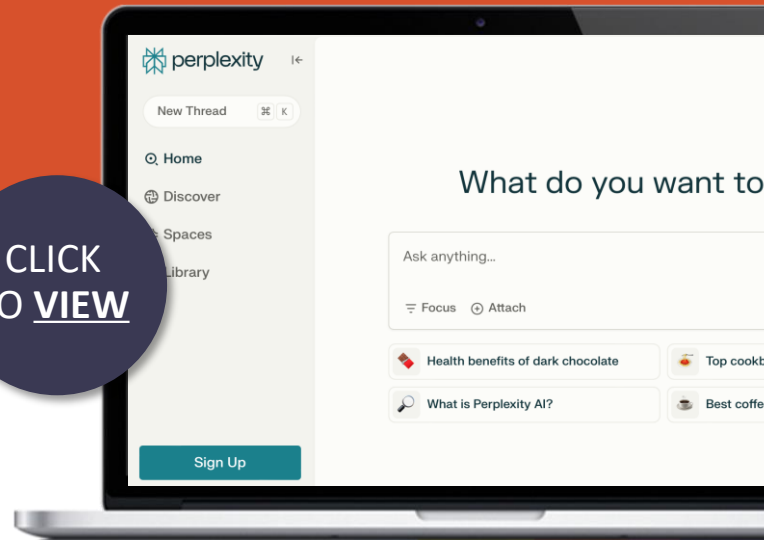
perplexity

New Thread ⌘ K

Home

Discover

Spaces

Library

Sign Up

What do you want to

Ask anything...

Focus Attach

Health benefits of dark chocolate

Top cookb

What is Perplexity AI?

Best coffe

CLICK

O VIEW